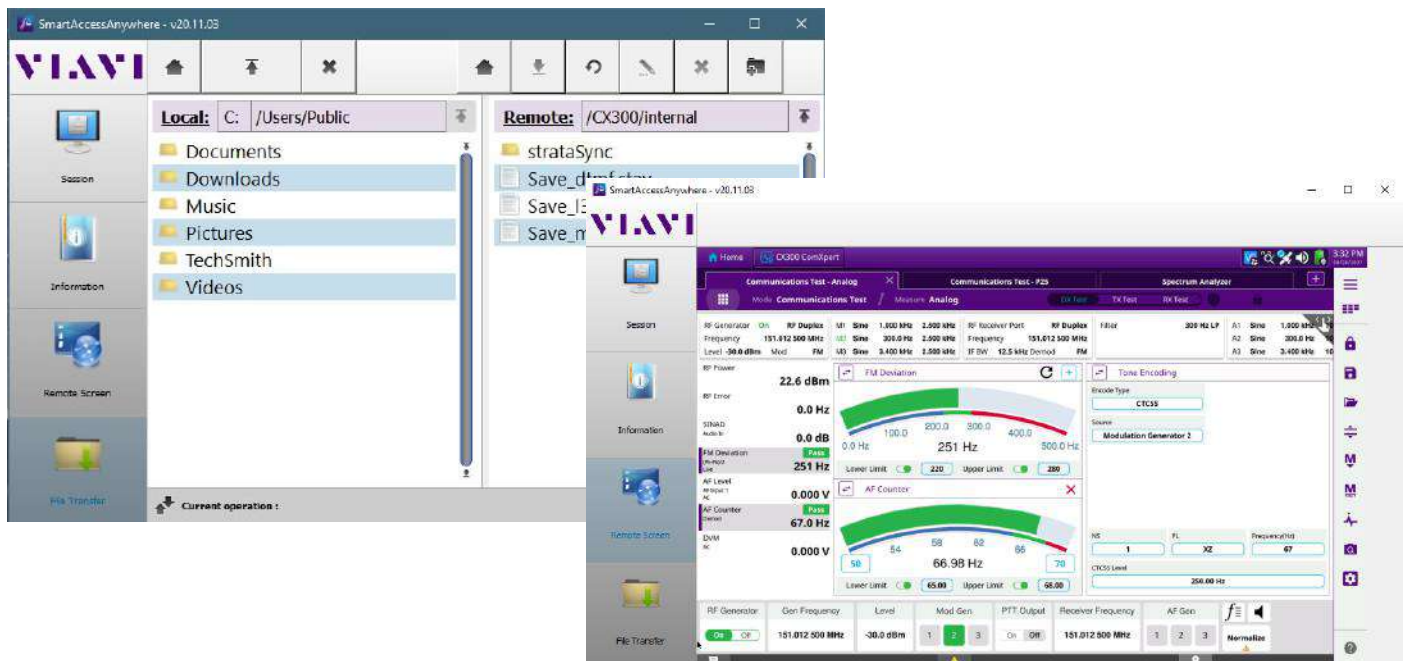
SmartAccessAnywhere - v20.11.03

VIAVI

Session

Information

Remote Screen

File Transfer

Local: C: /Users/Public

Documents
Downloads
Music
Pictures
TechSmith
Videos

Remote: /CX300/internal

strataSync
Save_d
Save_l
Save_m

Current operation :

SmartAccessAnywhere - v20.11.03

VIAVI

Session

Information

Remote Screen

File Transfer

Home CX300 ComXpert 3:32 PM

Communications Test - Analog
Communications Test - P25
Spectrum Analyzer

Mode Communications Test / Measure Analog
DX Test TX Test RX Test

| RF Generator | On | RF Duplex | M1 | Sine | 1.000 kHz | 2.500 kHz | RF Receiver Port | RF Duplex | Filter | 300 Hz LP | A1 | Sine | 1.000 kHz |
|---|---|---|---|---|---|---|---|---|---|---|---|---|---|
| Frequency | 151.012 500 MHz | | M2 | Sine | 300.0 Hz | 2.500 kHz | Frequency | 151.012 500 MHz | | | A2 | Sine | 300.0 Hz |
| Level | -30.0 dBm | Mod FM | M3 | Sine | 3.400 kHz | 2.500 kHz | IF BW | 12.5 kHz Demod FM | | | A3 | Sine | 3.400 kHz |

RF Power 22.6 dBm
RF Error 0.0 Hz
SINAD Audio In 0.0 dB
FM Deviation Pass 251 Hz
AF Level 0.000 V
AF Counter Pass 67.0 Hz
DVM AC 0.000 V

FM Deviation
0.0 Hz 100.0 200.0 300.0 400.0 500.0 Hz
251 Hz
Lower Limit 220 Upper Limit 280

AF Counter
50 54 58 62 66 70
66.98 Hz
Lower Limit 65.00 Upper Limit 68.00

Tone Encoding
Encode Type CTCSS
Source Modulation Generator 2
NS 1
FL X2
Frequency(Hz) 67
CTCSS Level 250.00 Hz

| RF Generator | Gen Frequency | Level | Mod Gen | PTT Output | Receiver Frequency | AF Gen | |
|---|---|---|---|---|---|---|---|
| On Off | 151.012 500 MHz | -30.0 dBm | 1 2 3 | On Off | 151.012 500 MHz | 1 2 3 | Normalize |